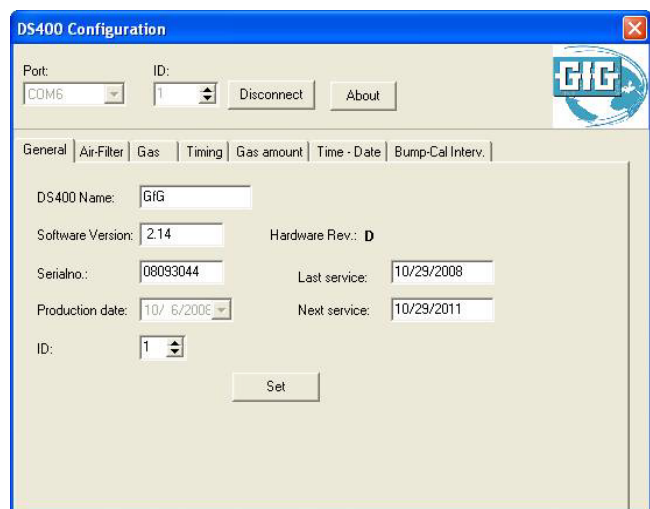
DS400 Configuration

Port:
COM6

ID:
1

Disconnect

About

GfG

General | Air-Filter | Gas | Timing | Gas amount | Time - Date | Bump-Cal Interv.

DS400 Name: GfG

Software Version: 2.14

Hardware Rev.: D

Serialno.: 08093044

Last service: 10/29/2008

Production date: 10/ 6/2008

Next service: 10/29/2011

ID: 1

Set